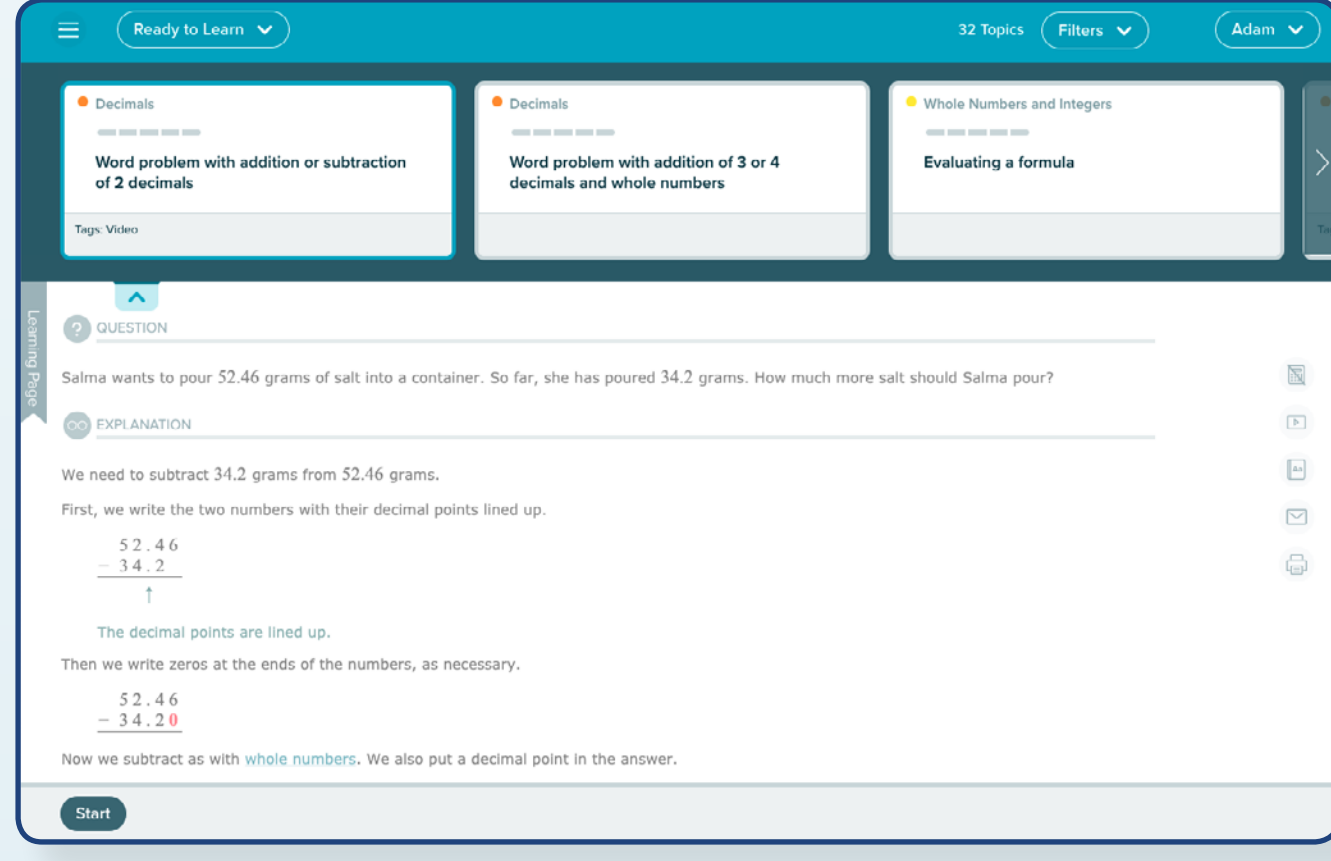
Ready to Learn

32 Topics

Filters

Adam

Decimals

Word problem with addition or subtraction of 2 decimals

Tags: Video

Decimals

Word problem with addition of 3 or 4 decimals and whole numbers

Whole Numbers and Integers

Evaluating a formula

Learning Page

QUESTION

Salma wants to pour 52.46 grams of salt into a container. So far, she has poured 34.2 grams. How much more salt should Salma pour?

EXPLANATION

We need to subtract 34.2 grams from 52.46 grams.

First, we write the two numbers with their decimal points lined up.

$\begin{array}{r} 52.46 \\ -\ 34.2\phantom{0} \\ \hline \end{array}$

The decimal points are lined up.

Then we write zeros at the ends of the numbers, as necessary.

$\begin{array}{r} 52.46 \\ -\ 34.20 \\ \hline \end{array}$

Now we subtract as with whole numbers. We also put a decimal point in the answer.

Start